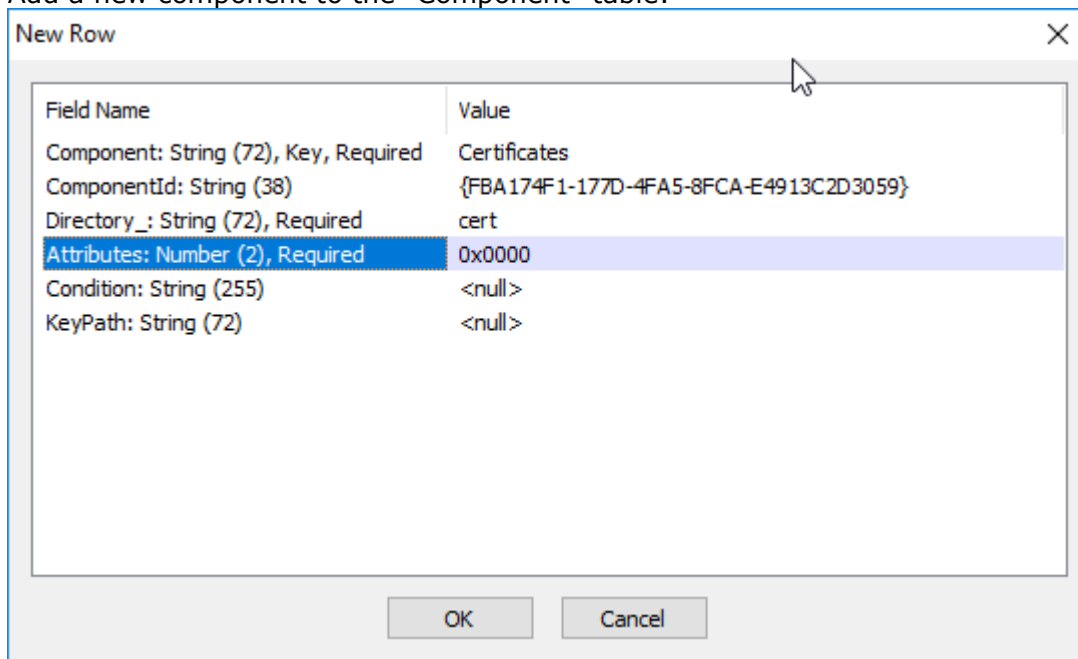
Add a new component to the "Component" table.

New Row

| Field Name | Value |
|---|---|
| Component: String (72), Key, Required | Certificates |
| ComponentId: String (38) | {FBA174F1-177D-4FA5-8FCA-E4913C2D3059} |
| Directory_: String (72), Required | cert |
| Attributes: Number (2), Required | 0x0000 |
| Condition: String (255) | <null> |
| KeyPath: String (72) | <null> |

OK Cancel